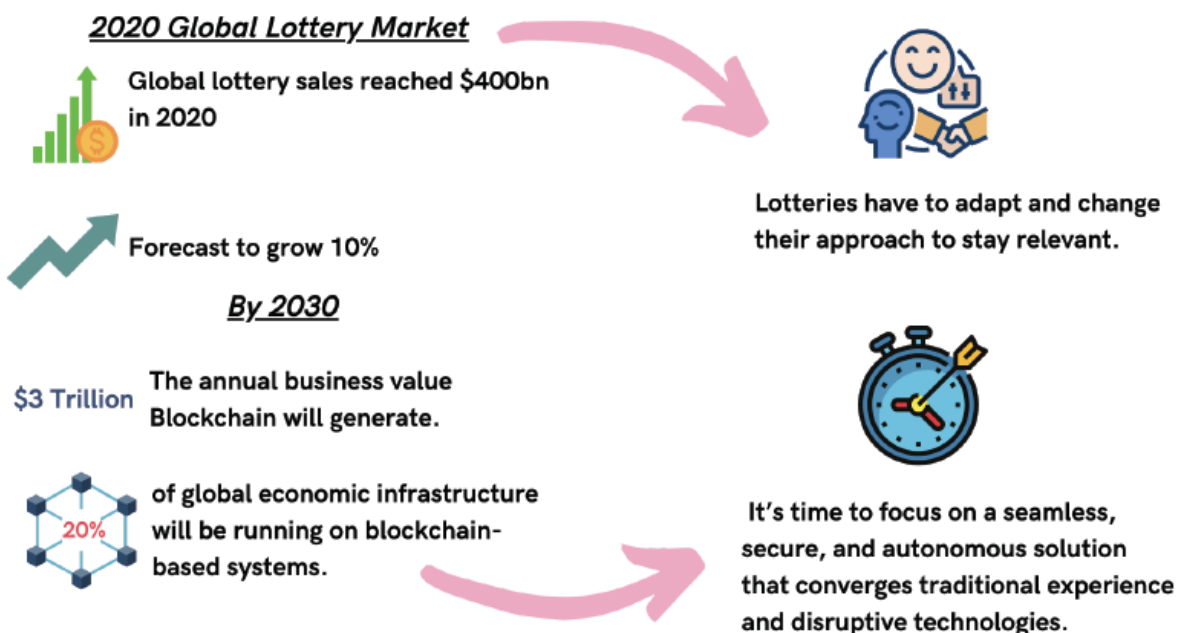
2020 Global Lottery Market

Global lottery sales reached $400bn in 2020

Forecast to grow 10%

By 2030

$3 Trillion

The annual business value Blockchain will generate.

20%

of global economic infrastructure will be running on blockchain-based systems.

Lotteries have to adapt and change their approach to stay relevant.

It’s time to focus on a seamless, secure, and autonomous solution that converges traditional experience and disruptive technologies.